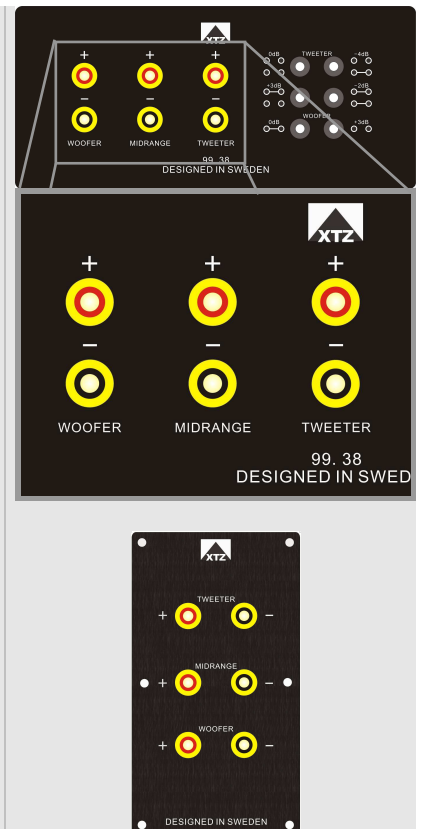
XTZ

+ + +

− − −

WOOFER MIDRANGE TWEETER

99. 38
DESIGNED IN SWEDEN

0dB TWEETER -4dB

+3dB -2dB

0dB WOOFER +3dB

XTZ

+ + +

− − −

WOOFER MIDRANGE TWEETER

99. 38
DESIGNED IN SWED

XTZ

TWEETER
+ −

MIDRANGE
+ −

WOOFER
+ −

DESIGNED IN SWEDEN